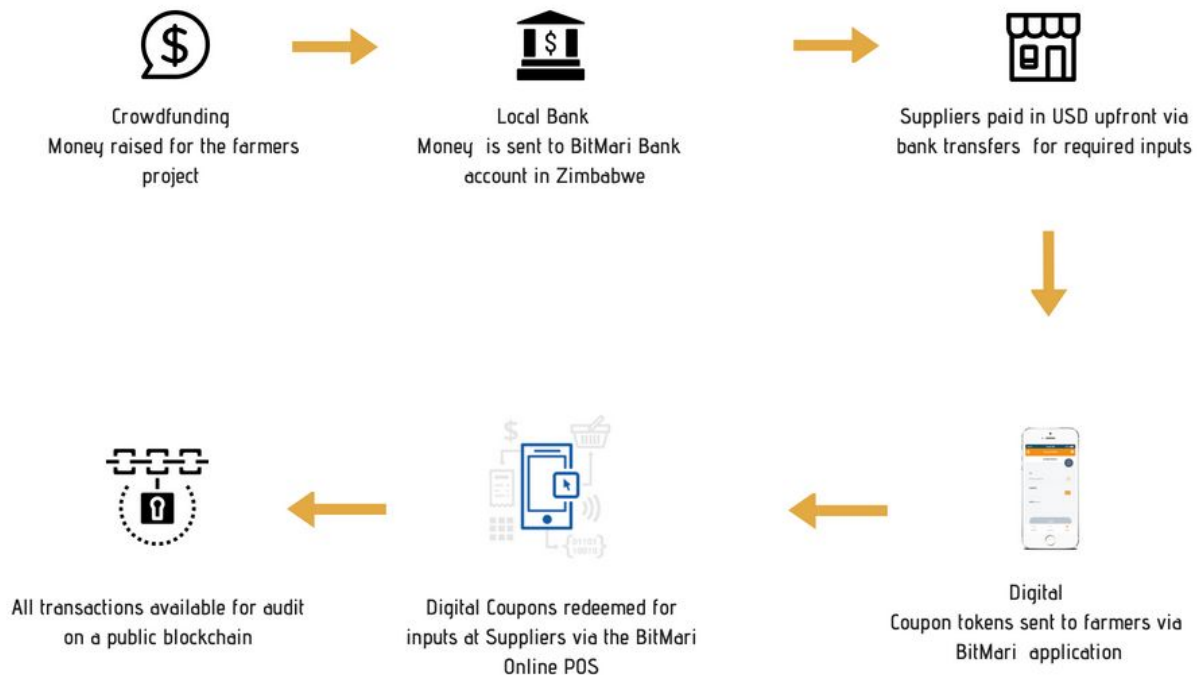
$

Crowdfunding
Money raised for the farmers project

$

Local Bank
Money is sent to BitMari Bank account in Zimbabwe

Suppliers paid in USD upfront via bank transfers for required inputs

Digital
Coupon tokens sent to farmers via BitMari application

$

Digital Coupons redeemed for inputs at Suppliers via the BitMari Online POS

All transactions available for audit on a public blockchain